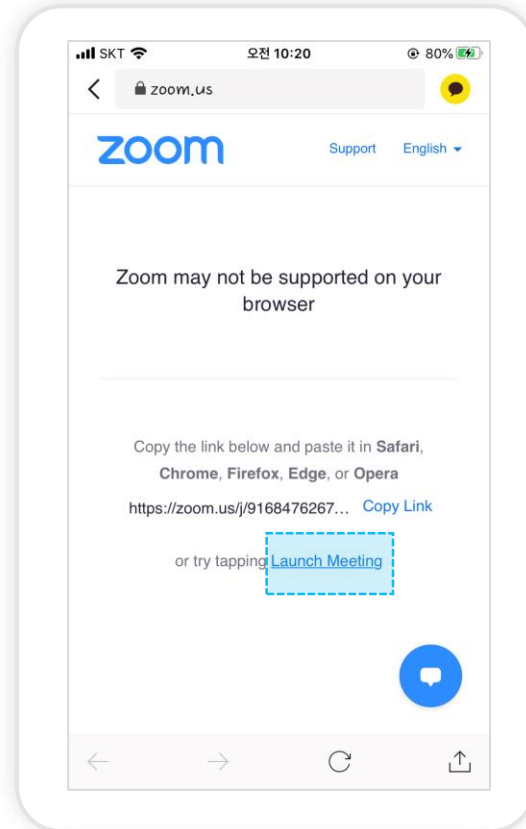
SKT 오전 10:20 80%

zoom.us

zoom Support English

Zoom may not be supported on your browser

Copy the link below and paste it in **Safari**, **Chrome**, **Firefox**, **Edge**, or **Opera**

https://zoom.us/j/9168476267... Copy Link

or try tapping Launch Meeting